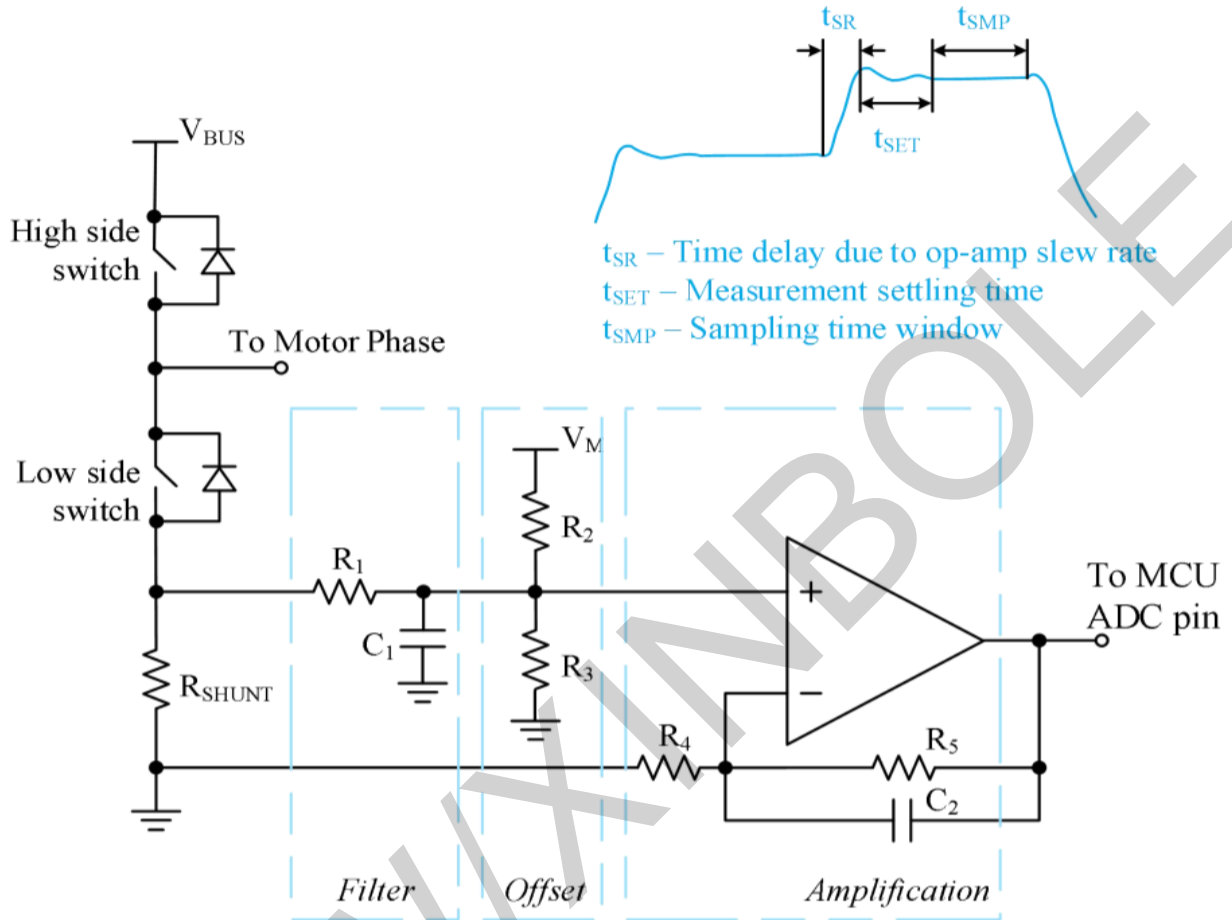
$t_{SR}$ $t_{SMP}$

$t_{SET}$

$t_{SR}$ – Time delay due to op-amp slew rate
$t_{SET}$ – Measurement settling time
$t_{SMP}$ – Sampling time window

$V_{BUS}$

High side switch

To Motor Phase

Low side switch

$V_M$

$R_2$

$R_1$

$C_1$

$R_3$

$R_{SHUNT}$

+

−

To MCU ADC pin

$R_4$

$R_5$

$C_2$

Filter Offset Amplification

WXINBOLE